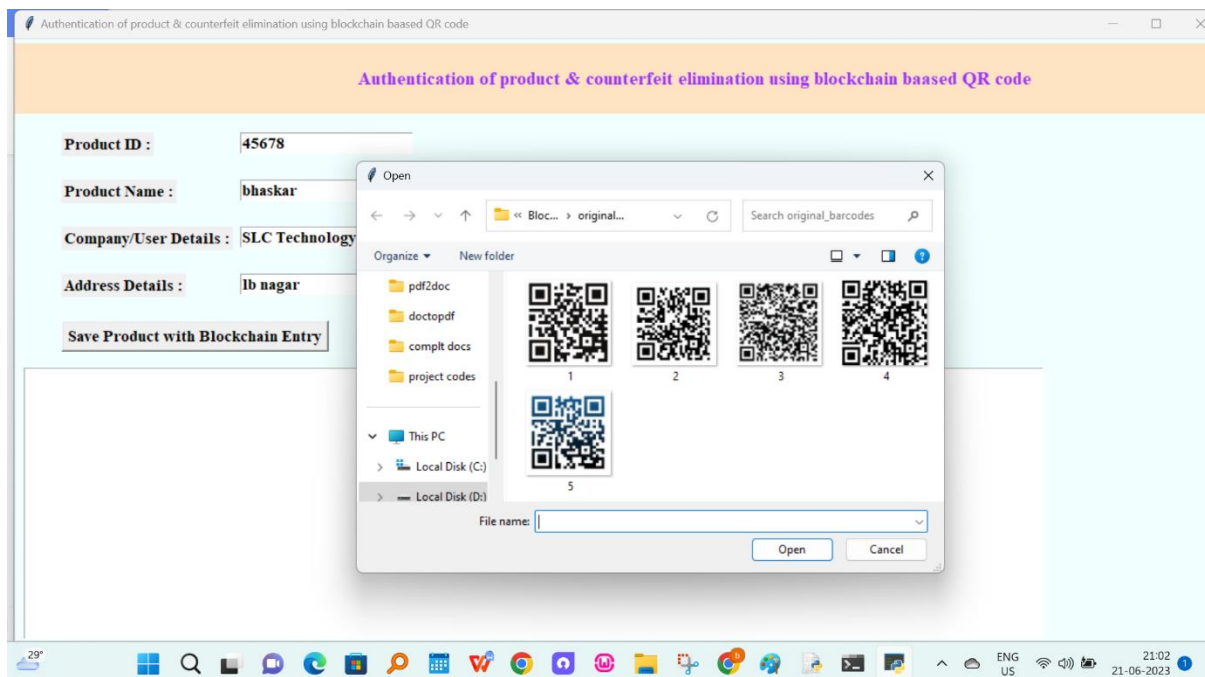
Authentication of product & counterfeit elimination using blockchain baased QR code

Authentication of product & counterfeit elimination using blockchain baased QR code

Product ID : 45678

Product Name : bhaskar

Company/User Details : SLC Technology

Address Details : lb nagar

Save Product with Blockchain Entry

Open

« Bloc... › original...

Search original_barcodes

Organize ▾ New folder

pdf2doc
doctopdf
complt docs
project codes
This PC
Local Disk (C:)
Local Disk (D:)

1
2
3
4
5

File name:

Open Cancel

29°

ENG US

21:02
21-06-2023